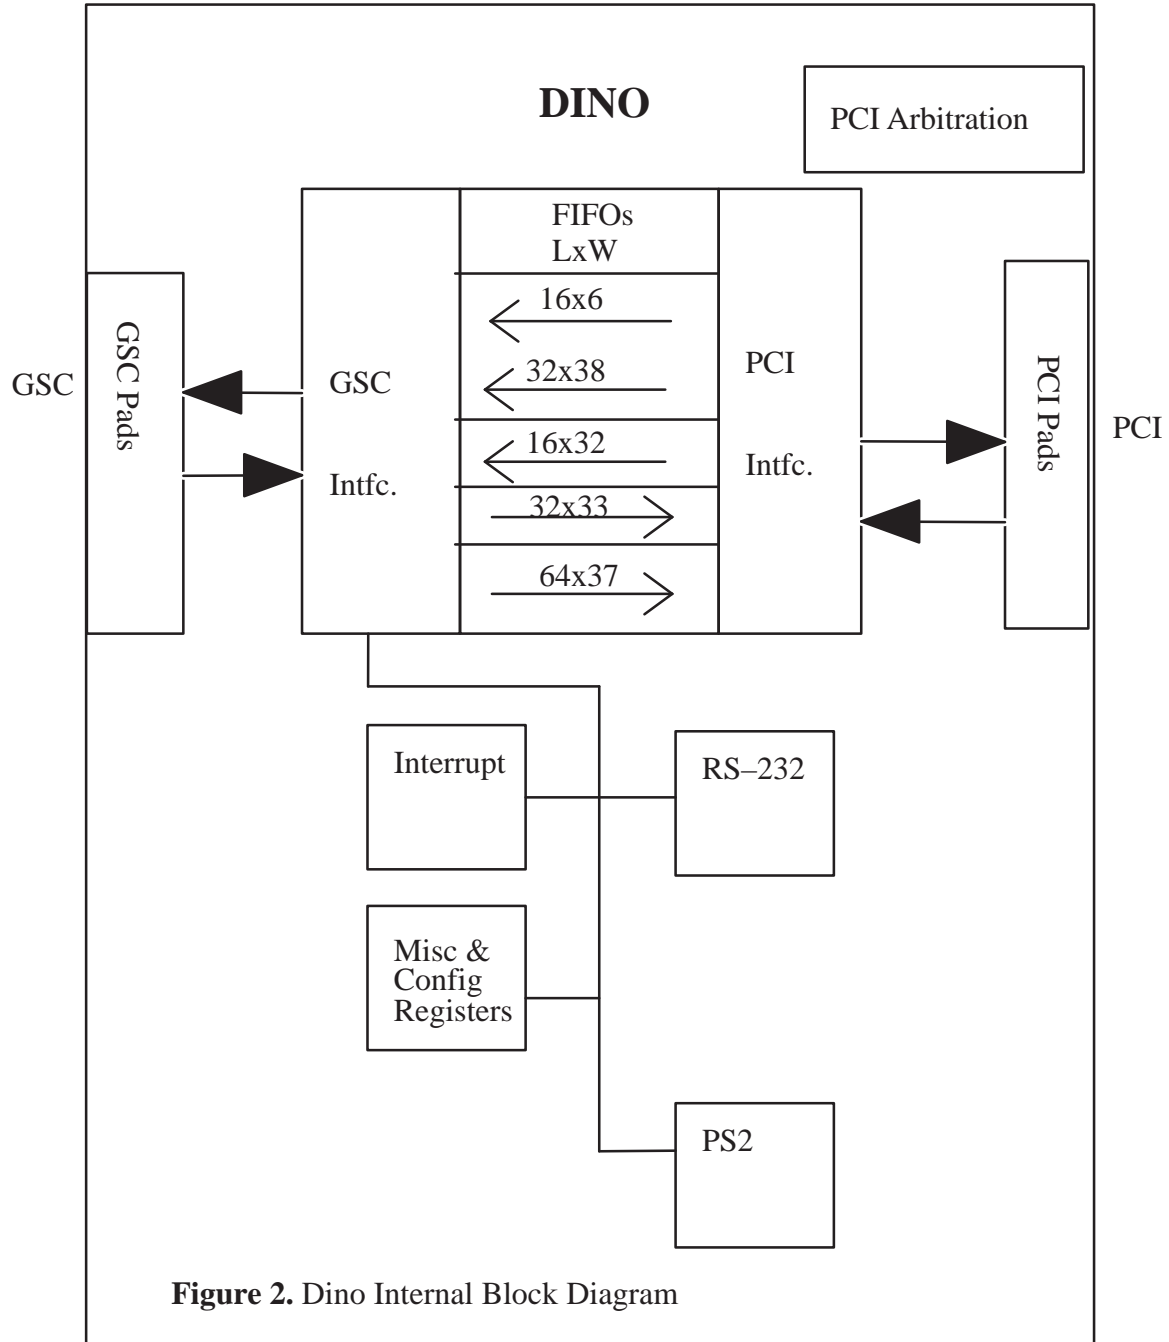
DINO

PCI Arbitration

FIFOs
LxW

16x6

32x38

16x32

32x33

64x37

GSC

GSC Pads

GSC

Intfc.

PCI

Intfc.

PCI Pads

PCI

Interrupt

RS–232

Misc &
Config
Registers

PS2

**Figure 2.** Dino Internal Block Diagram